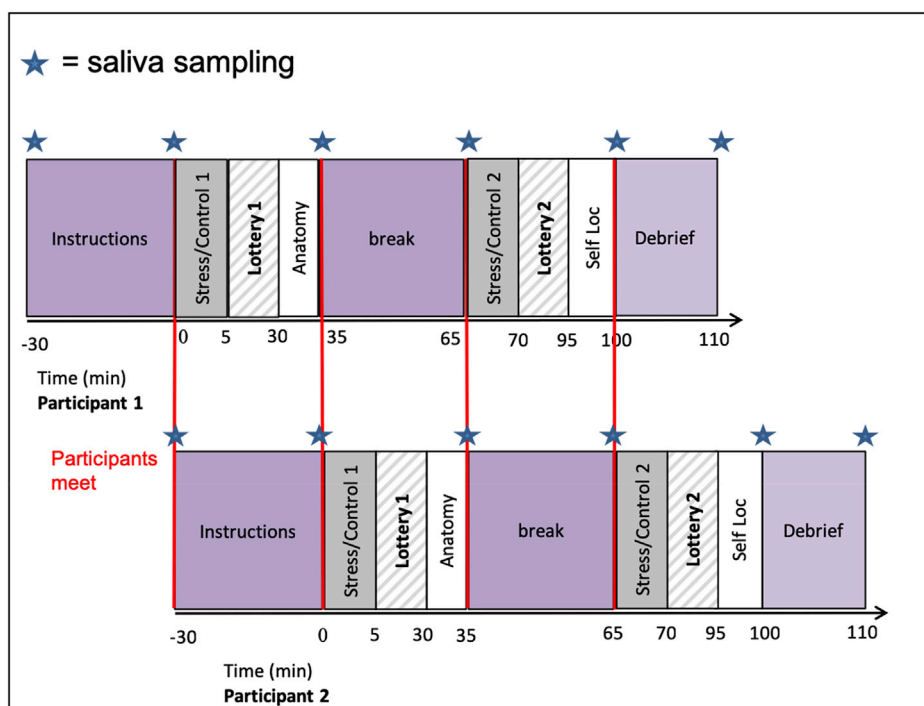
★ = saliva sampling

Instructions

Stress/Control 1

Lottery 1

Anatomy

break

Stress/Control 2

Lottery 2

Self Loc

Debrief

-30 0 5 30 35 65 70 95 100 110

Time (min)
**Participant 1**

Participants meet

Instructions

Stress/Control 1

Lottery 1

Anatomy

break

Stress/Control 2

Lottery 2

Self Loc

Debrief

-30 0 5 30 35 65 70 95 100 110

Time (min)
**Participant 2**